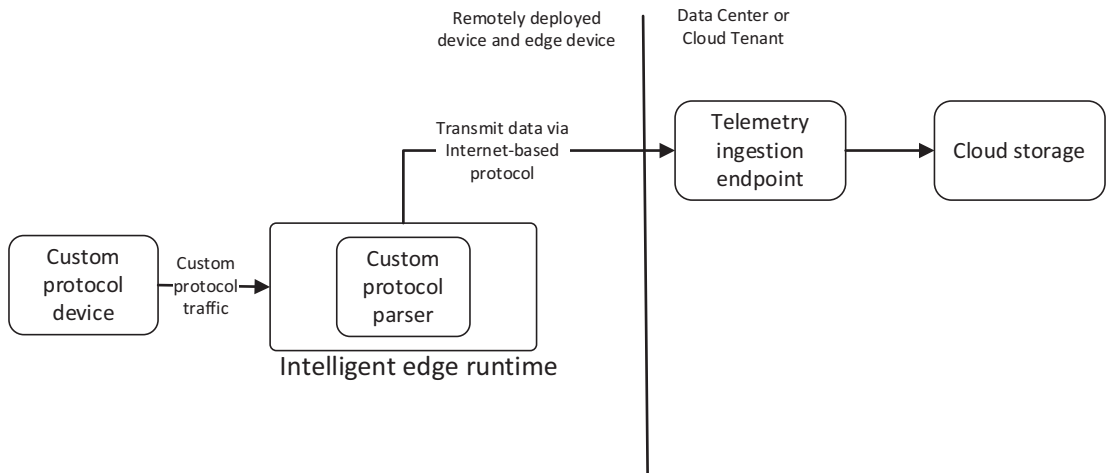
Remotely deployed device and edge device

Data Center or Cloud Tenant

Transmit data via Internet-based protocol

Telemetry ingestion endpoint

Cloud storage

Custom protocol device

Custom protocol traffic

Custom protocol parser

Intelligent edge runtime